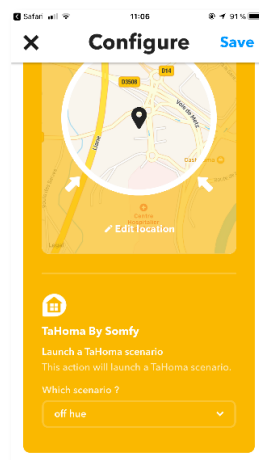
Safari 11:06 91 %

Configure Save

D508 D14 Voie de Metz Ligne Oust Centre Hospitalier

Edit location

TaHoma By Somfy

Launch a TaHoma scenario

This action will launch a TaHoma scenario.

Which scenario ?

off hue